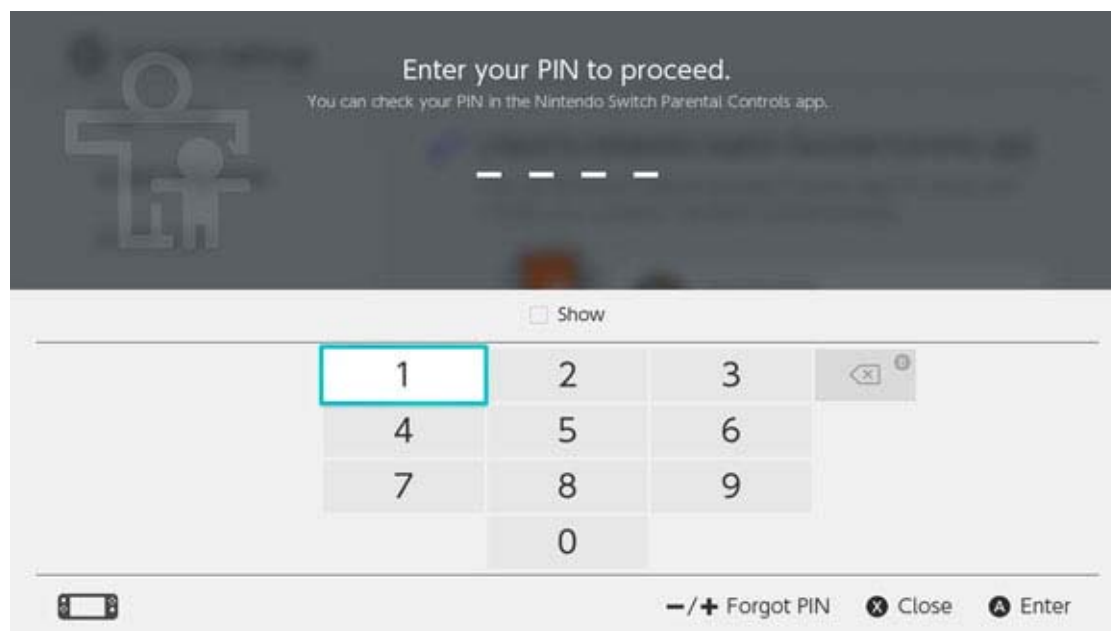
Enter your PIN to proceed.
You can check your PIN in the Nintendo Switch Parental Controls app.

Show

| 1 | 2 | 3 |
|---|---|---|
| 4 | 5 | 6 |
| 7 | 8 | 9 |
|  | 0 |  |

−/+ Forgot PIN  X Close  A Enter